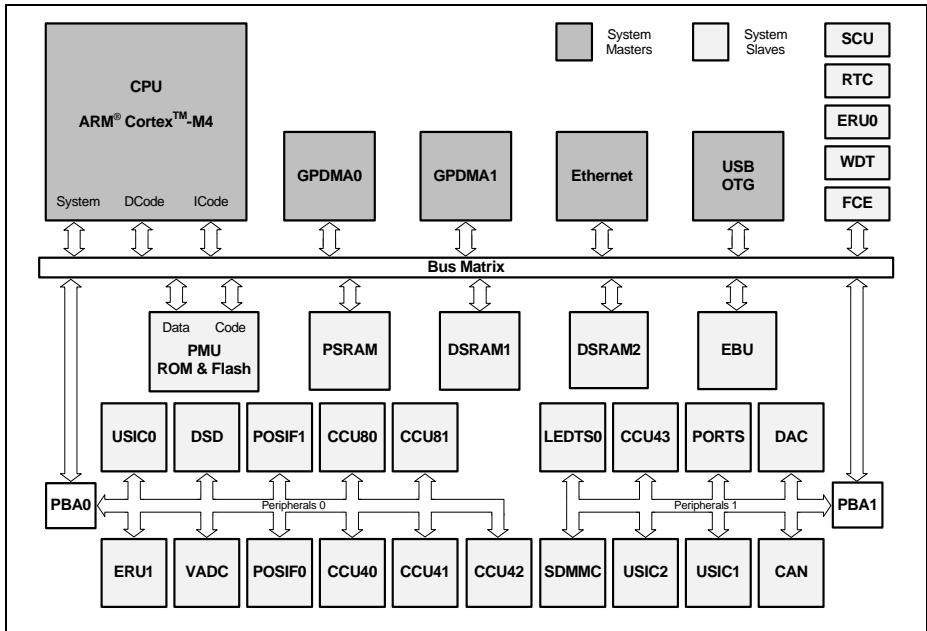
System Masters

System Slaves

SCU

RTC

ERU0

WDT

FCE

CPU

ARM$^{®}$ Cortex$^{TM}$-M4

System DCode ICode

GPDMA0

GPDMA1

Ethernet

USB OTG

Bus Matrix

Data Code

PMU ROM & Flash

PSRAM

DSRAM1

DSRAM2

EBU

USIC0

DSD

POSIF1

CCU80

CCU81

LEDTS0

CCU43

PORTS

DAC

PBA0

Peripherals 0

Peripherals 1

PBA1

ERU1

VADC

POSIF0

CCU40

CCU41

CCU42

SDMMC

USIC2

USIC1

CAN